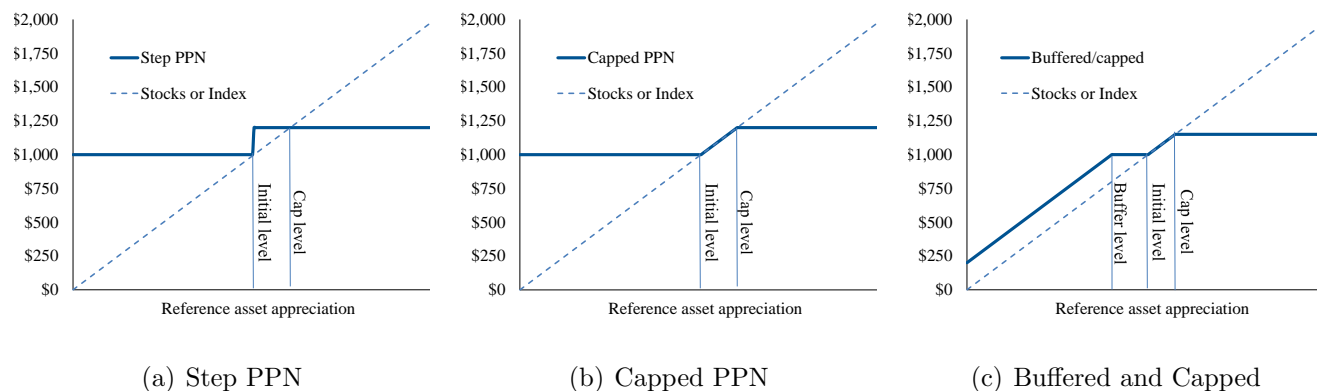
$2,000
$1,750
$1,500
$1,250
$1,000
$750
$500
$250
$0

Step PPN
Stocks or Index

Initial level
Cap level

Reference asset appreciation

(a) Step PPN

$2,000
$1,750
$1,500
$1,250
$1,000
$750
$500
$250
$0

Capped PPN
Stocks or Index

Initial level
Cap level

Reference asset appreciation

(b) Capped PPN

$2,000
$1,750
$1,500
$1,250
$1,000
$750
$500
$250
$0

Buffered/capped
Stocks or Index

Buffer level
Initial level
Cap level

Reference asset appreciation

(c) Buffered and Capped